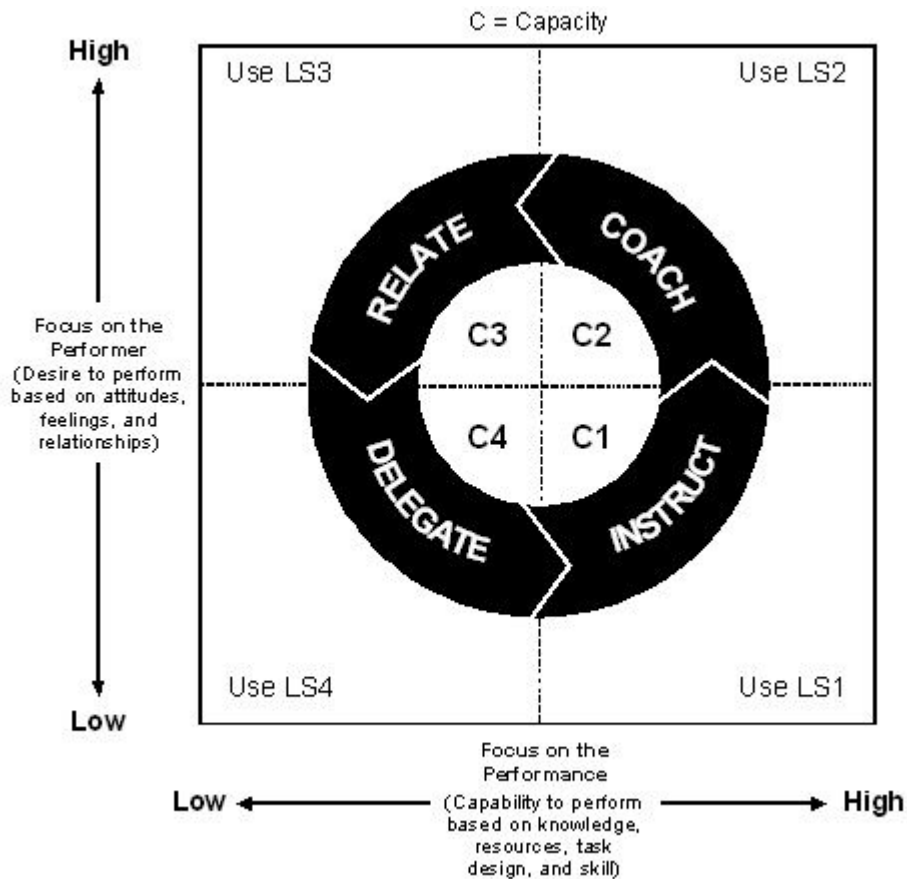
C = Capacity

High

Use LS3

Use LS2

RELATE

COACH

C3

C2

C4

C1

DELEGATE

INSTRUCT

Focus on the Performer (Desire to perform based on attitudes, feelings, and relationships)

Use LS4

Use LS1

Low

Focus on the Performance (Capability to perform based on knowledge, resources, task design, and skill)

Low

High